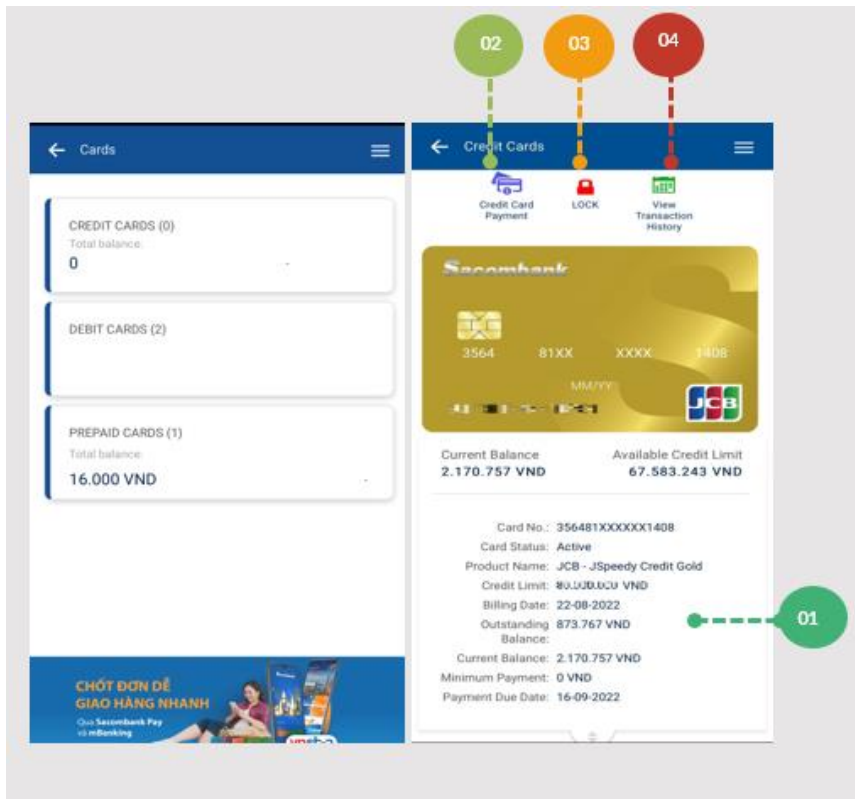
02

03

04

Cards

CREDIT CARDS (0)
Total balance
0

DEBIT CARDS (2)

PREPAID CARDS (1)
Total balance
16.000 VND

CHỐT ĐƠN DỄ
GIAO HÀNG NHANH
Qua Sacombank Pay
và mBanking

Credit Cards

Credit Card Payment

LOCK

View Transaction History

Sacombank

3564 81XX XXXX 1408

MM/YY

JCB

Current Balance
2.170.757 VND

Available Credit Limit
67.583.243 VND

Card No.: 356481XXXXXX1408
Card Status: Active
Product Name: JCB - JSpeedy Credit Gold
Credit Limit: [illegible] VND
Billing Date: 22-08-2022
Outstanding Balance: 873.767 VND
Current Balance: 2.170.757 VND
Minimum Payment: 0 VND
Payment Due Date: 16-09-2022

01